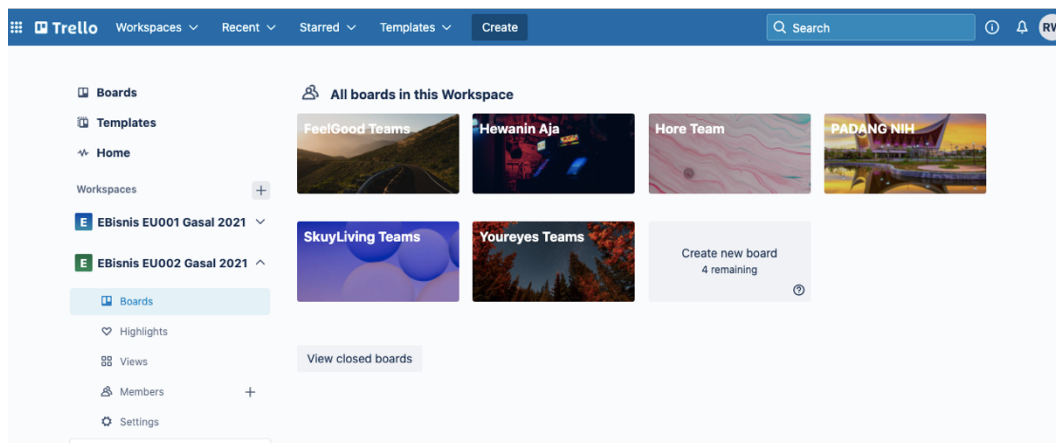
Trello Workspaces Recent Starred Templates Create

Search

RV

Boards

Templates

Home

Workspaces +

E EBisnis EU001 Gasal 2021

E EBisnis EU002 Gasal 2021

Boards

Highlights

Views

Members +

Settings

All boards in this Workspace

FeelGood Teams

Hewanin Aja

Hore Team

PADANG NIH

SkuyLiving Teams

Youreyes Teams

Create new board
4 remaining

View closed boards